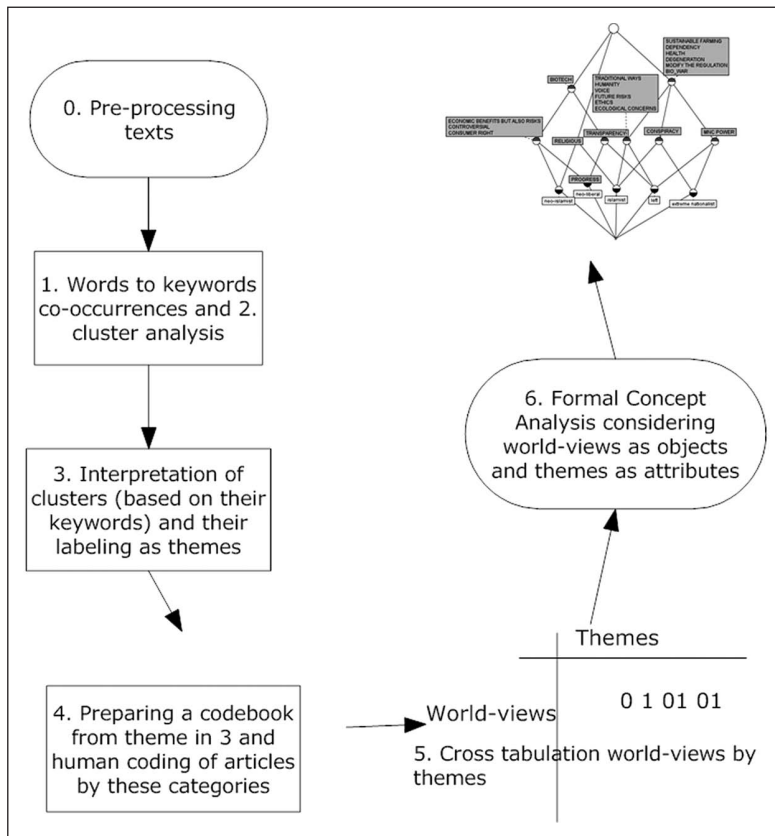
0. Pre-processing texts

1. Words to keywords co-occurrences and 2. cluster analysis

3. Interpretation of clusters (based on their keywords) and their labeling as themes

4. Preparing a codebook from theme in 3 and human coding of articles by these categories

SUSTAINABLE FARMING
DEPENDENCY
HEALTH
DEGENERATION
MODIFY THE REGULATION
BIO_WAR

BIOTECH

TRADITIONAL WAYS
HUMANITY
VOICE
FUTURE RISKS
ETHICS
ECOLOGICAL CONCERNS

ECONOMIC BENEFITS BUT ALSO RISKS
CONTROVERSIAL
CONSUMER RIGHT

RELIGIOUS

TRANSPARENCY

CONSPIRACY

MNC POWER

PROGRESS

neo-liberal

neo-realist

islamist

left

extreme nationalist

6. Formal Concept Analysis considering world-views as objects and themes as attributes

Themes

World-views

0 1 01 01

5. Cross tabulation world-views by themes